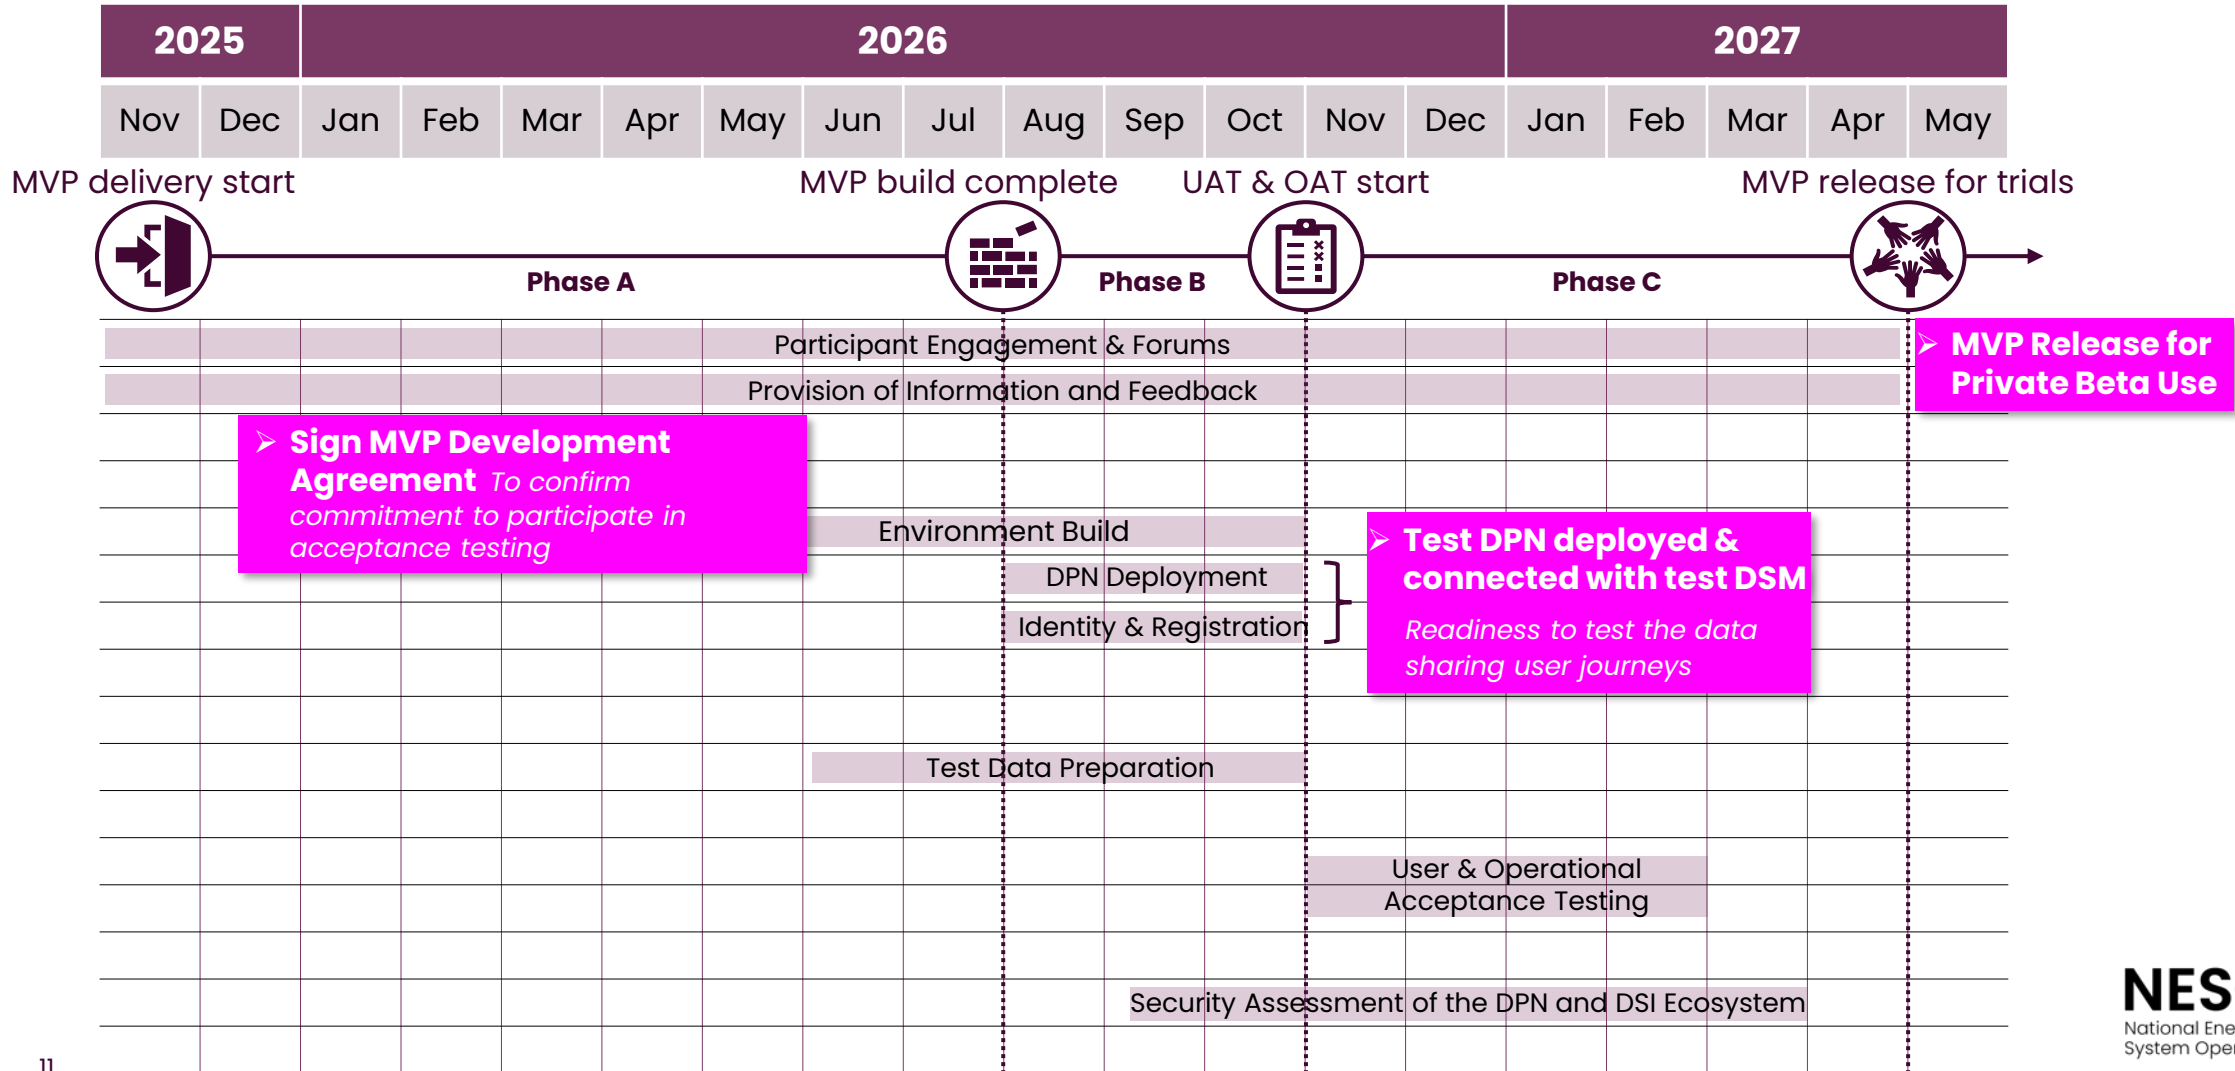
| 2025 | | 2026 | | | | | | | | | | | | 2027 | | | | |
|---|---|---|---|---|---|---|---|---|---|---|---|---|---|---|---|---|---|---|
| Nov | Dec | Jan | Feb | Mar | Apr | May | Jun | Jul | Aug | Sep | Oct | Nov | Dec | Jan | Feb | Mar | Apr | May |

MVP delivery start

MVP build complete

UAT & OAT start

MVP release for trials

Phase A

Phase B

Phase C

Participant Engagement & Forums

Provision of Information and Feedback

MVP Release for Private Beta Use

Sign MVP Development Agreement To confirm commitment to participate in acceptance testing

Environment Build

DPN Deployment

Identity & Registration

Test DPN deployed & connected with test DSM

Readiness to test the data sharing user journeys

Test Data Preparation

User & Operational Acceptance Testing

Security Assessment of the DPN and DSI Ecosystem

NES

National Ene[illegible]

System Oper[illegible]

11